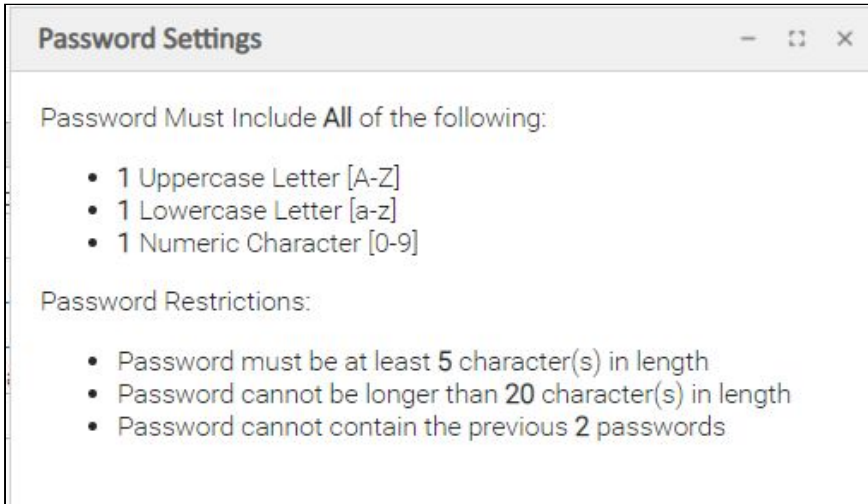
Password Settings

– ⛶ ×

Password Must Include All of the following:

- 1 Uppercase Letter [A-Z]
- 1 Lowercase Letter [a-z]
- 1 Numeric Character [0-9]

Password Restrictions:

- Password must be at least 5 character(s) in length
- Password cannot be longer than 20 character(s) in length
- Password cannot contain the previous 2 passwords